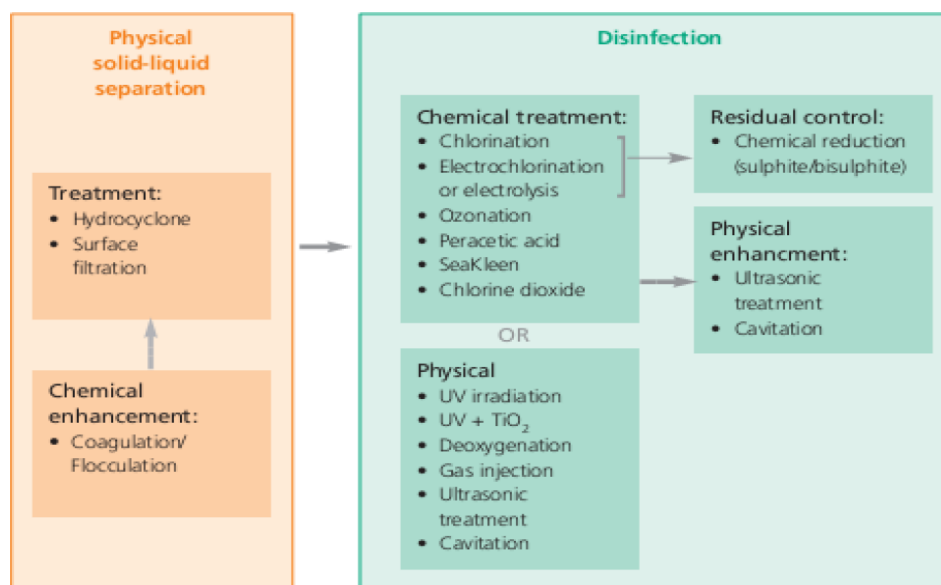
Physical solid-liquid separation

Treatment:
• Hydrocyclone
• Surface filtration

Chemical enhancement:
• Coagulation/ Flocculation

Disinfection

Chemical treatment:
• Chlorination
• Electrochlorination or electrolysis
• Ozonation
• Peracetic acid
• SeaKleen
• Chlorine dioxide

OR

Physical
• UV irradiation
• UV + $TiO_2$
• Deoxygenation
• Gas injection
• Ultrasonic treatment
• Cavitation

Residual control:
• Chemical reduction (sulphite/bisulphite)

Physical enhancment:
• Ultrasonic treatment
• Cavitation